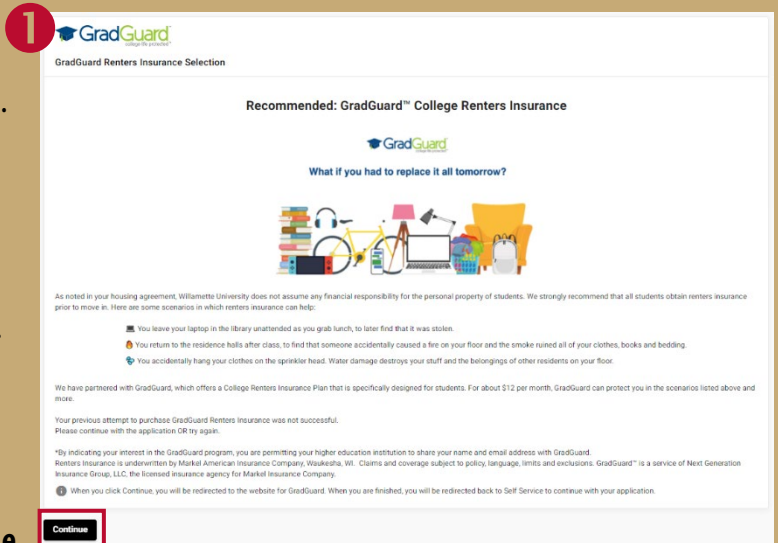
1

GradGuard
college life protected

GradGuard Renters Insurance Selection

Recommended: GradGuard™ College Renters Insurance

GradGuard

What if you had to replace it all tomorrow?

As noted in your housing agreement, Willamette University does not assume any financial responsibility for the personal property of students. We strongly recommend that all students obtain renters insurance prior to move in. Here are some scenarios in which renters insurance can help:

You leave your laptop in the library unattended as you grab lunch, to later find that it was stolen.

You return to the residence halls after class, to find that someone accidentally caused a fire on your floor and the smoke ruined all of your clothes, books and bedding.

You accidentally hang your clothes on the sprinkler head. Water damage destroys your stuff and the belongings of other residents on your floor.

We have partnered with GradGuard, which offers a College Renters Insurance Plan that is specifically designed for students. For about $12 per month, GradGuard can protect you in the scenarios listed above and more.

Your previous attempt to purchase GradGuard Renters Insurance was not successful.
Please continue with the application OR try again.

*By indicating your interest in the GradGuard program, you are permitting your higher education institution to share your name and email address with GradGuard.
Renters Insurance is underwritten by Markel American Insurance Company, Waukesha, WI. Claims and coverage subject to policy, language, limits and exclusions. GradGuard™ is a service of Next Generation Insurance Group, LLC, the licensed insurance agency for Markel Insurance Company.

When you click Continue, you will be redirected to the website for GradGuard. When you are finished, you will be redirected back to Self Service to continue with your application.

Continue